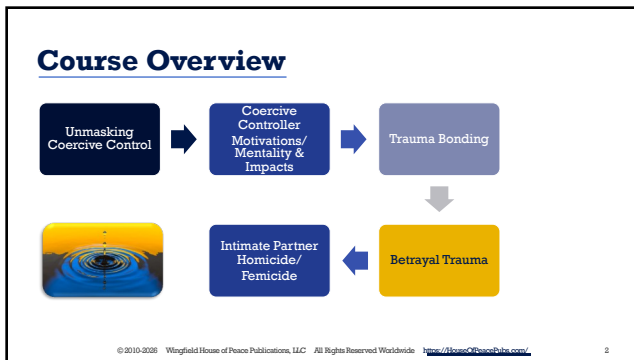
Course Overview

Unmasking Coercive Control

Coercive Controller Motivations/ Mentality & Impacts

Trauma Bonding

Betrayal Trauma

Intimate Partner Homicide/ Femicide

© 2010-2026 Wingfield House of Peace Publications, LLC All Rights Reserved Worldwide https://HouseOfPeacePubs.com/ 2